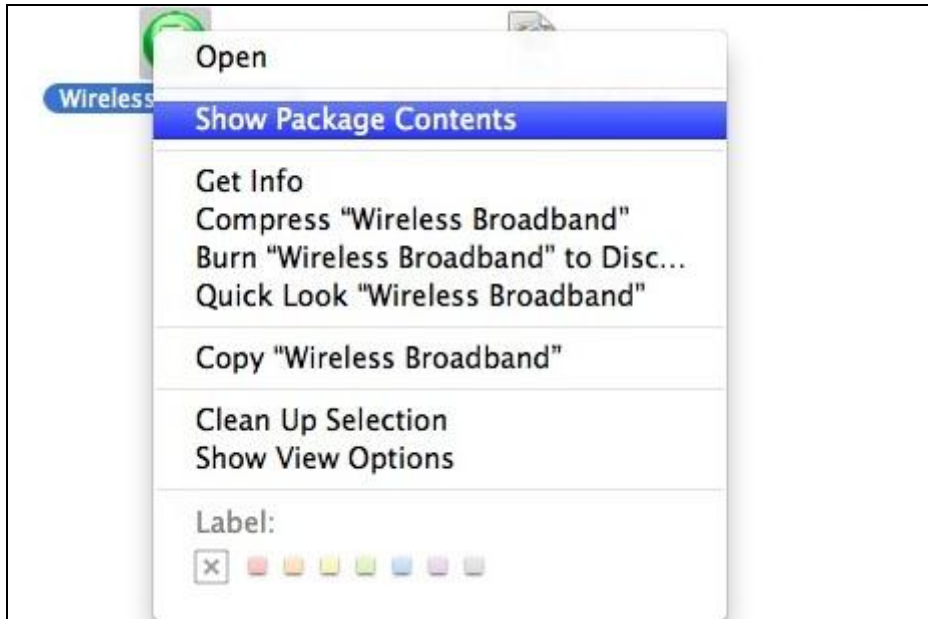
Wireless

Open

Show Package Contents

Get Info
Compress "Wireless Broadband"
Burn "Wireless Broadband" to Disc...
Quick Look "Wireless Broadband"

Copy "Wireless Broadband"

Clean Up Selection
Show View Options

Label: